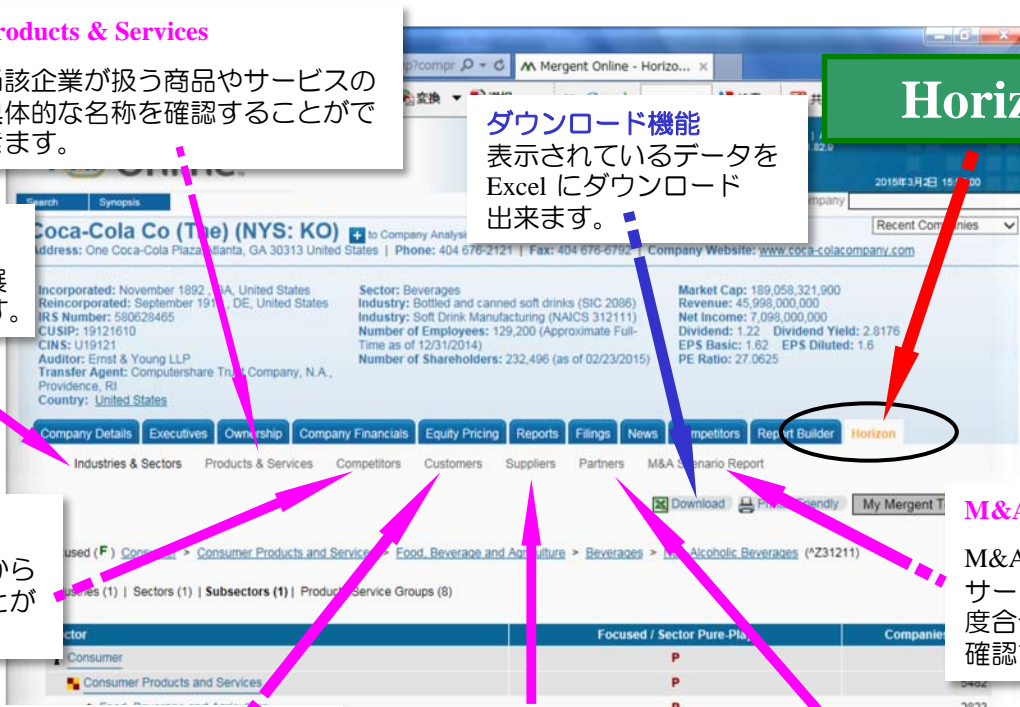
roducts & Services

当該企業が扱う商品やサービスの具体的な名称を確認することができます。

p?compr
Mergent Online - Horizo...
変換
Horiz

ダウンロード機能
表示されているデータを Excel にダウンロード出来ます。

Search
Synopsis
2015年3月2日 15:00
Recent Companies

Coca-Cola Co (The) (NYS: KO) to Company Analysis
Address: One Coca-Cola Plaza Atlanta, GA 30313 United States | Phone: 404 676-2121 | Fax: 404 676-6792 | Company Website: www.coca-colacompany.com

Incorporated: November 1892 , GA, United States
Reincorporated: September 1919 , DE, United States
IRS Number: 580628465
CUSIP: 19121610
CINS: U19121
Auditor: Ernst & Young LLP
Transfer Agent: Computershare Trust Company, N.A., Providence, RI
Country: United States

Sector: Beverages
Industry: Bottled and canned soft drinks (SIC 2086)
Industry: Soft Drink Manufacturing (NAICS 312111)
Number of Employees: 129,200 (Approximate Full-Time as of 12/31/2014)
Number of Shareholders: 232,496 (as of 02/23/2015)

Market Cap: 189,058,321,900
Revenue: 45,998,000,000
Net Income: 7,098,000,000
Dividend: 1.22 Dividend Yield: 2.8176
EPS Basic: 1.62 EPS Diluted: 1.6
PE Ratio: 27.0625

Company Details | Executives | Ownership | Company Financials | Equity Pricing | Reports | Filings | News | Competitors | Report Builder | Horizon

Industries & Sectors | Products & Services | Competitors | Customers | Suppliers | Partners | M&A Scenario Report

Download | Printer Friendly | My Mergent T

M&A
M&A
サー
度合
確認

から
とが

Focused (F) Consumer > Consumer Products and Services > Food, Beverage and Agriculture > Beverages > Non-Alcoholic Beverages (^Z31211)

Industries (1) | Sectors (1) | Subsectors (1) | Product/Service Groups (8)

| Sector | Focused / Sector Pure-Play | Companies |
|---|---|---|
| Consumer | P | |
| Consumer Products and Services | P | 5462 |
| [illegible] | P | 2823 |